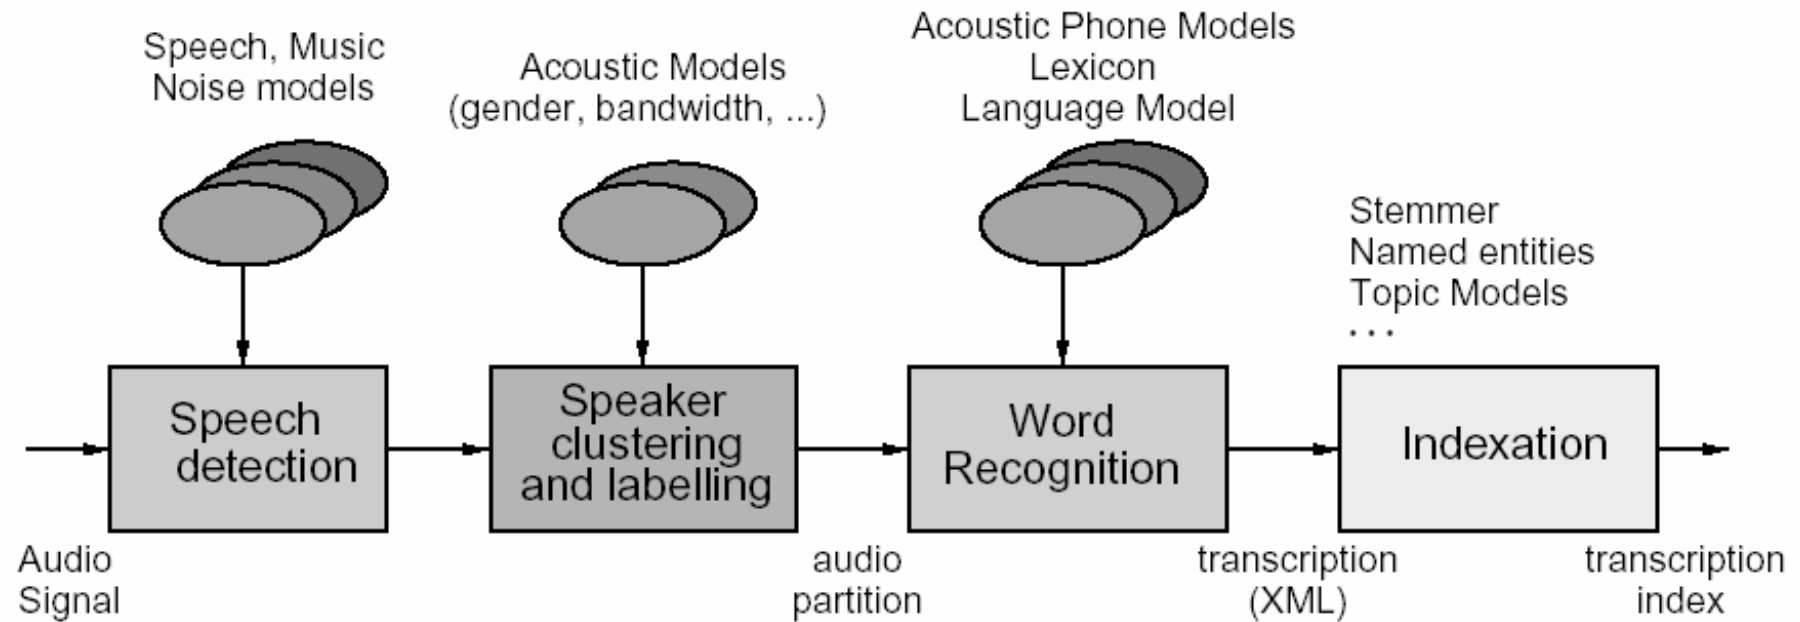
Speech, Music
Noise models

Acoustic Models
(gender, bandwidth, ...)

Acoustic Phone Models
Lexicon
Language Model

Stemmer
Named entities
Topic Models
...

Speech detection

Speaker clustering and labelling

Word Recognition

Indexation

Audio Signal

audio partition

transcription (XML)

transcription index